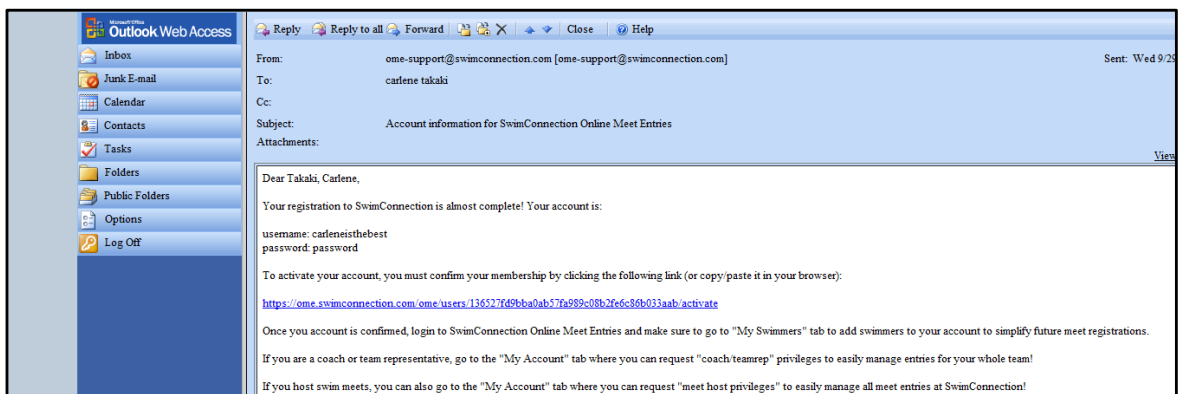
Microsoft Office Outlook Web Access

Inbox
Junk E-mail
Calendar
Contacts
Tasks
Folders
Public Folders
Options
Log Off

Reply | Reply to all | Forward | Close | Help

From: ome-support@swimconnection.com [ome-support@swimconnection.com]
Sent: Wed 9/29
To: carlene takaki
Cc:
Subject: Account information for SwimConnection Online Meet Entries
Attachments:

View

Dear Takaki, Carlene,

Your registration to SwimConnection is almost complete! Your account is:

username: carleneisthebest
password: password

To activate your account, you must confirm your membership by clicking the following link (or copy/paste it in your browser):

https://ome.swimconnection.com/ome/users/136527fd9bba0ab57fa989c08b2fe6c86b033aab/activate

Once you account is confirmed, login to SwimConnection Online Meet Entries and make sure to go to "My Swimmers" tab to add swimmers to your account to simplify future meet registrations.

If you are a coach or team representative, go to the "My Account" tab where you can request "coach/teamrep" privileges to easily manage entries for your whole team!

If you host swim meets, you can also go to the "My Account" tab where you can request "meet host privileges" to easily manage all meet entries at SwimConnection!